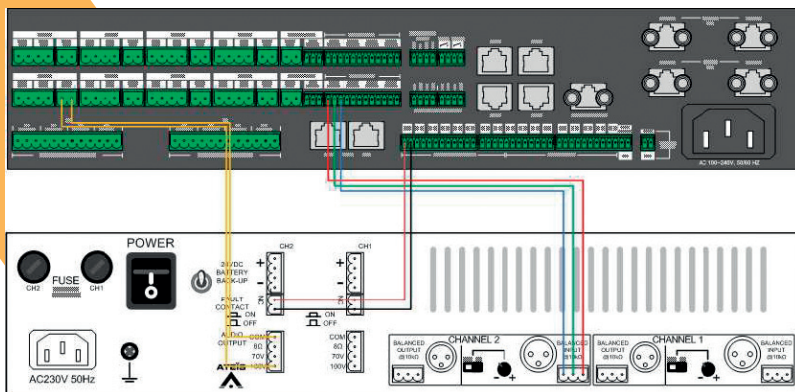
AC 100~240V, 50/60 HZ

POWER

FUSE

CH2

CH1

AC230V 50Hz

24VDC BATTERY BACK-UP

FAULT CONTACT

ON

OFF

AUDIO OUTPUT

COM

8Ω

70V

100V

CH2

CH1

ON

OFF

ATEIS

CHANNEL 2

CHANNEL 1

BALANCED OUTPUT @10kΩ

BALANCED INPUT @10kΩ

BALANCED OUTPUT @10kΩ

BALANCED INPUT @10kΩ